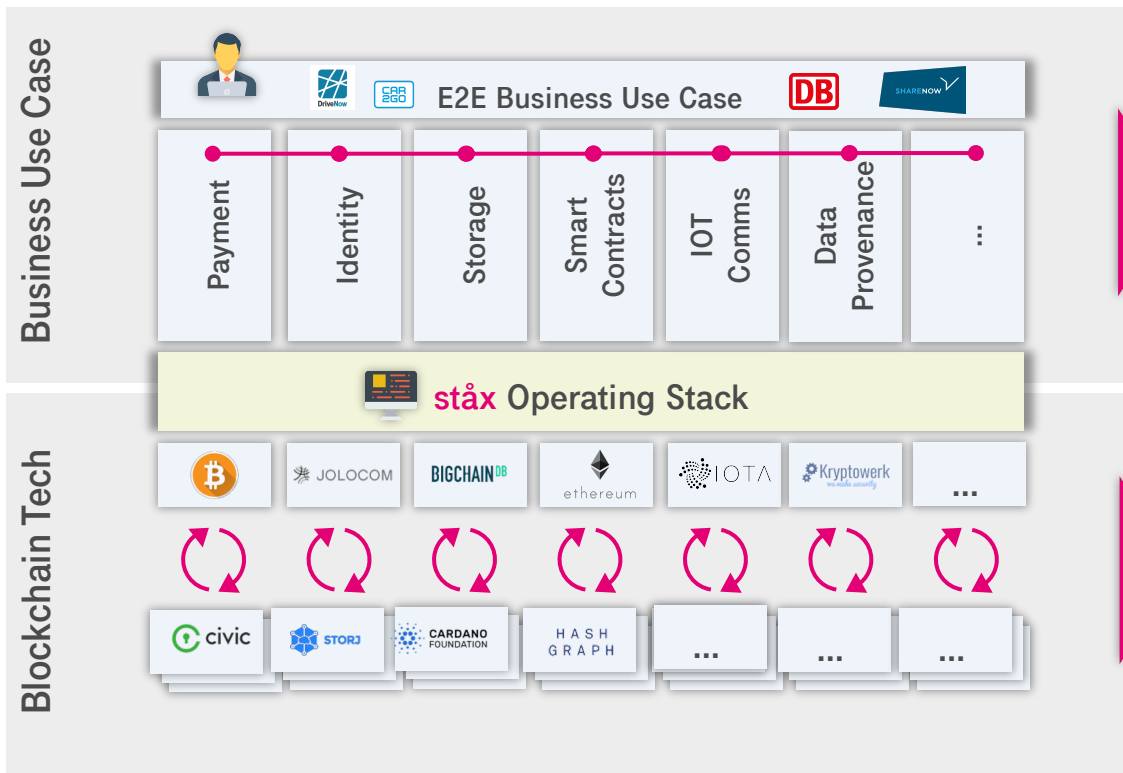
Business Use Case

DriveNow CAR2GO E2E Business Use Case DB SHARENOW

Payment

Identity

Storage

Smart Contracts

IOT Comms

Data Provenance

...

ståx Operating Stack

Blockchain Tech

JOLOCOM

BIGCHAINDB

ethereum

IOTA

Kryptowerk we make security

...

civic

STORJ

CARDANO FOUNDATION

HASH GRAPH

...

...

...